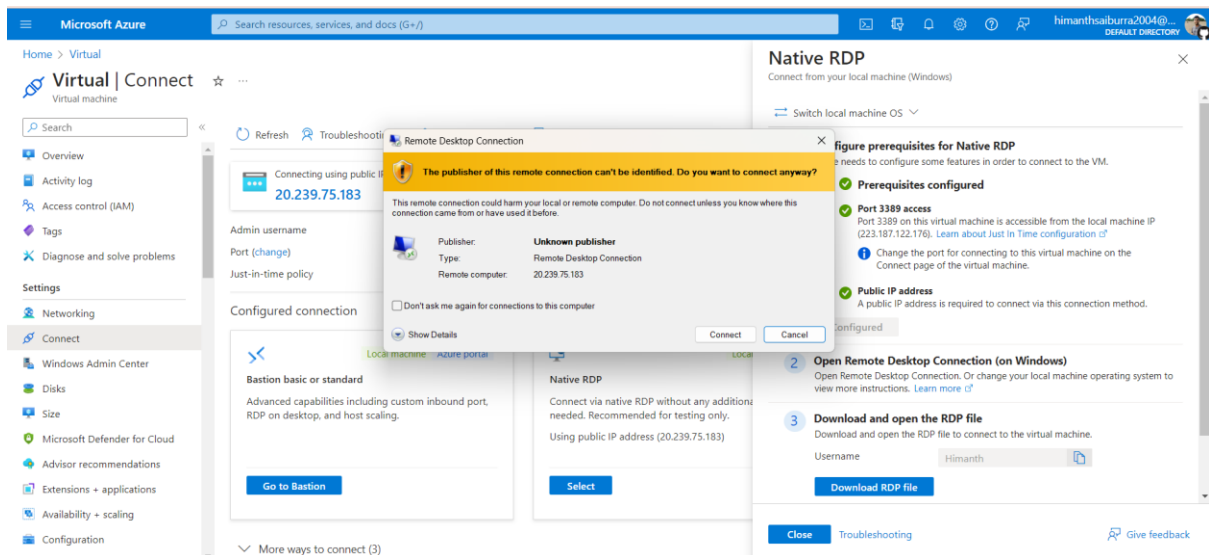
Microsoft Azure

Search resources, services, and docs (G+/)

himanthsaiburra2004@...
DEFAULT DIRECTORY

Home > Virtual

Virtual | Connect ☆ ...
Virtual machine

Search

Overview
Activity log
Access control (IAM)
Tags
Diagnose and solve problems

Settings

Networking
Connect
Windows Admin Center
Disks
Size
Microsoft Defender for Cloud
Advisor recommendations
Extensions + applications
Availability + scaling
Configuration

Refresh  Troubleshooti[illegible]

Connecting using public I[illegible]
20.239.75.183

Admin username
Port (change)
Just-in-time policy

Configured connection

Local machine  Azure portal
Bastion basic or standard
Advanced capabilities including custom inbound port, RDP on desktop, and host scaling.
Go to Bastion

Local
Native RDP
Connect via native RDP without any additiona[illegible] needed. Recommended for testing only.
Using public IP address (20.239.75.183)
Select

More ways to connect (3)

Remote Desktop Connection

The publisher of this remote connection can't be identified. Do you want to connect anyway?

This remote connection could harm your local or remote computer. Do not connect unless you know where this connection came from or have used it before.

Publisher: Unknown publisher
Type: Remote Desktop Connection
Remote computer: 20.239.75.183

Don't ask me again for connections to this computer

Show Details

Connect  Cancel

Native RDP
Connect from your local machine (Windows)

Switch local machine OS

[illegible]figure prerequisites for Native RDP
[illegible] needs to configure some features in order to connect to the VM.

Prerequisites configured

Port 3389 access
Port 3389 on this virtual machine is accessible from the local machine IP (223.187.122.176). Learn about Just In Time configuration

Change the port for connecting to this virtual machine on the Connect page of the virtual machine.

Public IP address
A public IP address is required to connect via this connection method.

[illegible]onfigured

2 Open Remote Desktop Connection (on Windows)
Open Remote Desktop Connection. Or change your local machine operating system to view more instructions. Learn more

3 Download and open the RDP file
Download and open the RDP file to connect to the virtual machine.

Username  Himanth

Download RDP file

Close  Troubleshooting  Give feedback